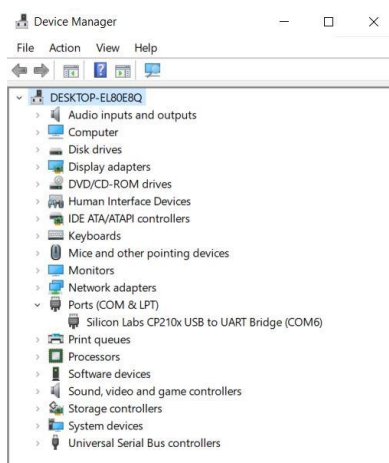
Device Manager

File Action View Help

DESKTOP-EL80E8Q
Audio inputs and outputs
Computer
Disk drives
Display adapters
DVD/CD-ROM drives
Human Interface Devices
IDE ATA/ATAPI controllers
Keyboards
Mice and other pointing devices
Monitors
Network adapters
Ports (COM & LPT)
Silicon Labs CP210x USB to UART Bridge (COM6)
Print queues
Processors
Software devices
Sound, video and game controllers
Storage controllers
System devices
Universal Serial Bus controllers